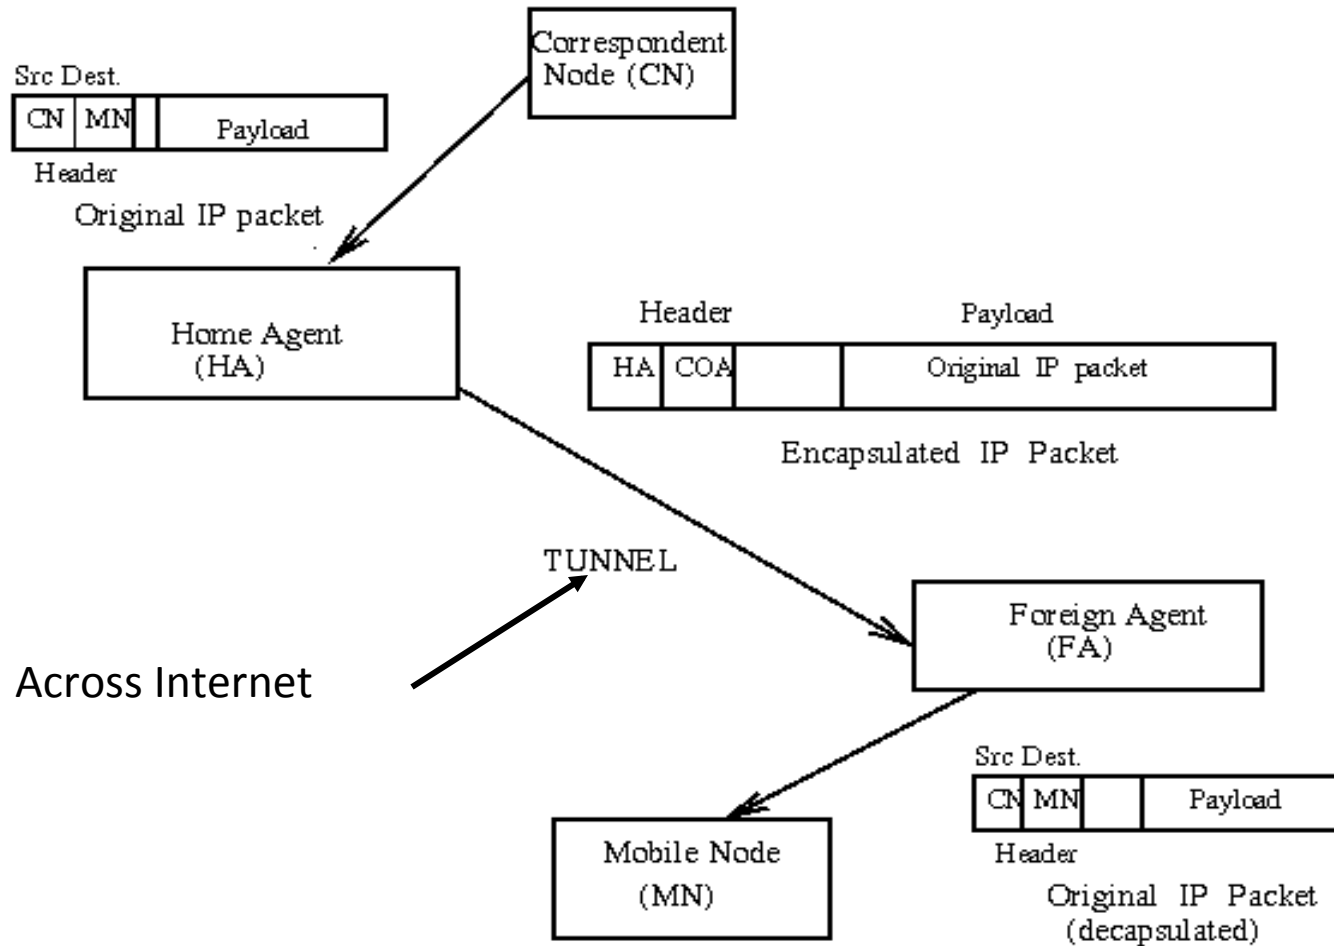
Correspondent Node (CN)

Src Dest.

| CN | MN | | Payload |
|---|---|---|---|

Header

Original IP packet

Home Agent (HA)

Header

Payload

| HA | COA | | Original IP packet |
|---|---|---|---|

Encapsulated IP Packet

TUNNEL

Across Internet

Foreign Agent (FA)

Src Dest.

| CN | MN | | Payload |
|---|---|---|---|

Header

Original IP Packet (decapsulated)

Mobile Node (MN)